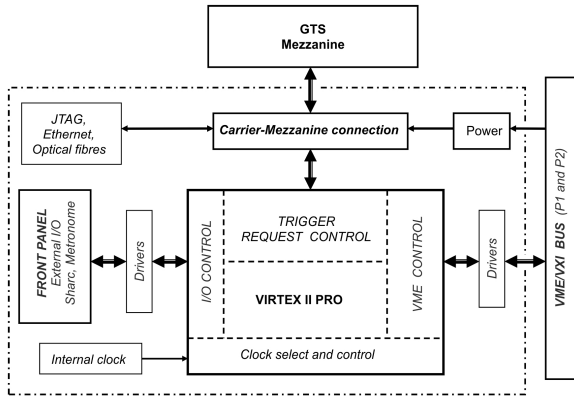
GTS
Mezzanine

JTAG,
Ethernet,
Optical fibres

Carrier-Mezzanine connection

Power

VME/VXI BUS (P1 and P2)

FRONT PANEL
External I/O
Sharc, Metronome

Drivers

I/O CONTROL

TRIGGER
REQUEST CONTROL

VIRTEX II PRO

VME CONTROL

Drivers

Internal clock

Clock select and control